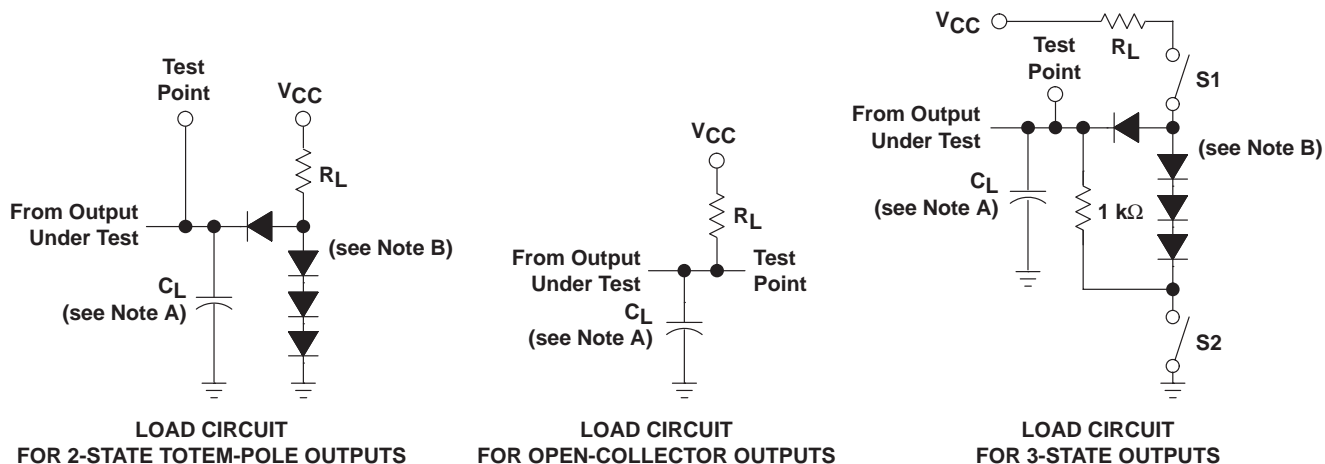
Test Point

$V_{CC}$

$R_L$

From Output Under Test

(see Note B)

$C_L$ (see Note A)

LOAD CIRCUIT FOR 2-STATE TOTEM-POLE OUTPUTS

$V_{CC}$

$R_L$

From Output Under Test

Test Point

$C_L$ (see Note A)

LOAD CIRCUIT FOR OPEN-COLLECTOR OUTPUTS

$V_{CC}$

$R_L$

Test Point

S1

From Output Under Test

(see Note B)

$C_L$ (see Note A)

1 k$\Omega$

S2

LOAD CIRCUIT FOR 3-STATE OUTPUTS